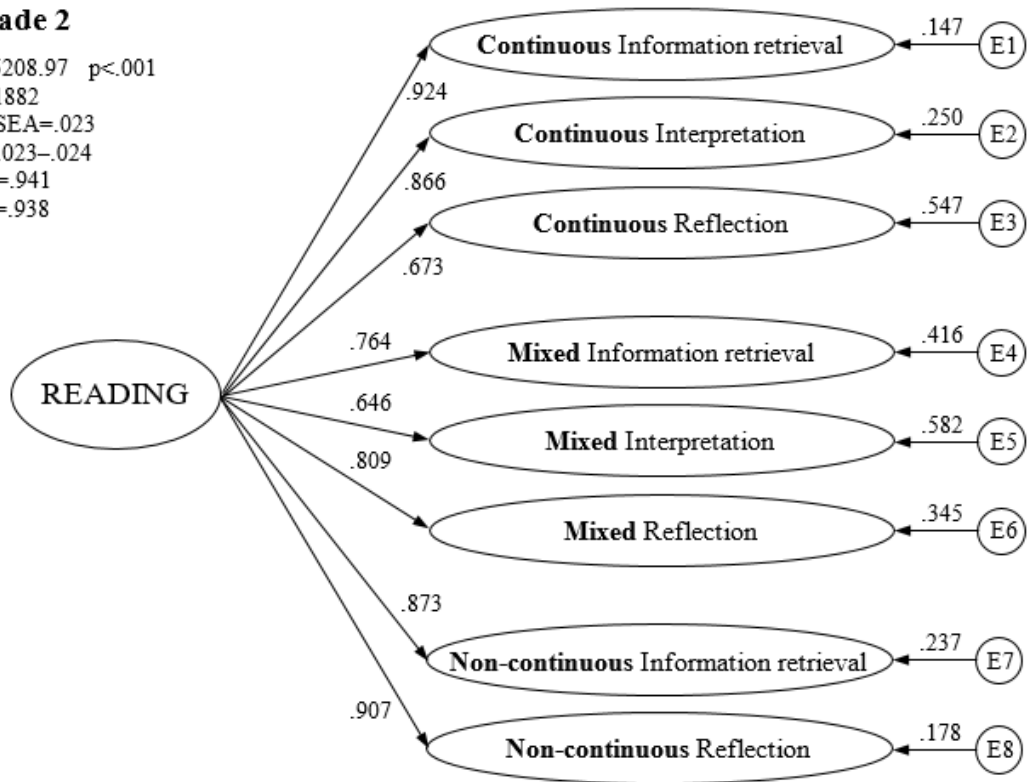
ade 2
208.97 p<.001
.882
SEA=.023
023–.024
=.941
=.938

READING

.924
.866
.673
.764
.646
.809
.873
.907

**Continuous** Information retrieval
**Continuous** Interpretation
**Continuous** Reflection
**Mixed** Information retrieval
**Mixed** Interpretation
**Mixed** Reflection
**Non-continuous** Information retrieval
**Non-continuous** Reflection

.147 E1
.250 E2
.547 E3
.416 E4
.582 E5
.345 E6
.237 E7
.178 E8